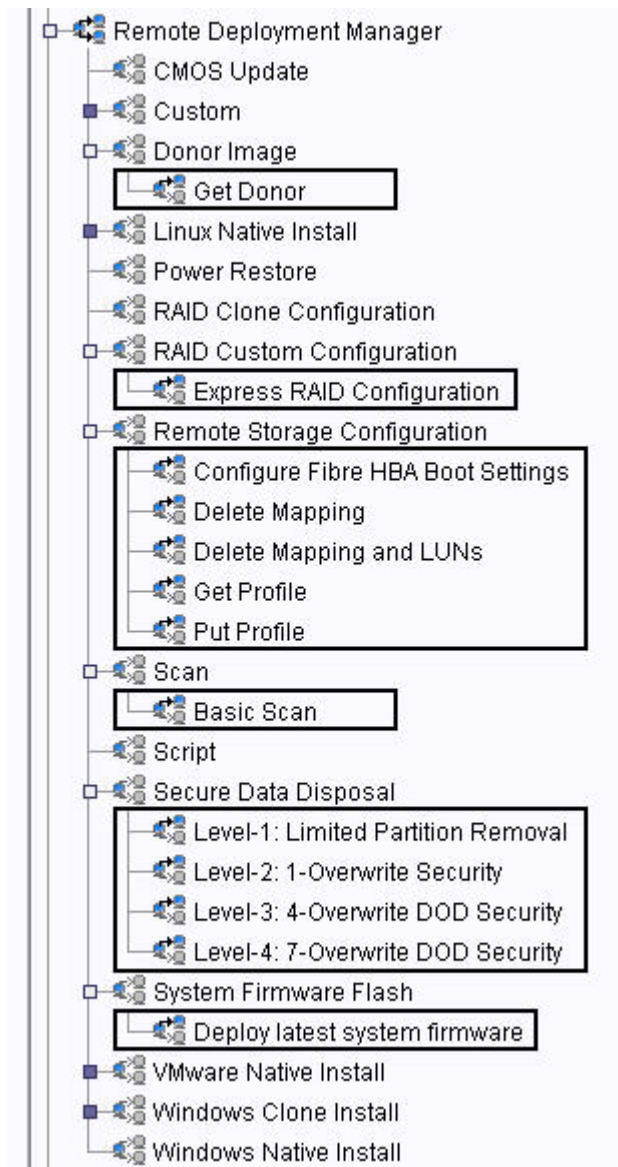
Remote Deployment Manager
CMOS Update
Custom
Donor Image
Get Donor
Linux Native Install
Power Restore
RAID Clone Configuration
RAID Custom Configuration
Express RAID Configuration
Remote Storage Configuration
Configure Fibre HBA Boot Settings
Delete Mapping
Delete Mapping and LUNs
Get Profile
Put Profile
Scan
Basic Scan
Script
Secure Data Disposal
Level-1: Limited Partition Removal
Level-2: 1-Overwrite Security
Level-3: 4-Overwrite DOD Security
Level-4: 7-Overwrite DOD Security
System Firmware Flash
Deploy latest system firmware
VMware Native Install
Windows Clone Install
Windows Native Install